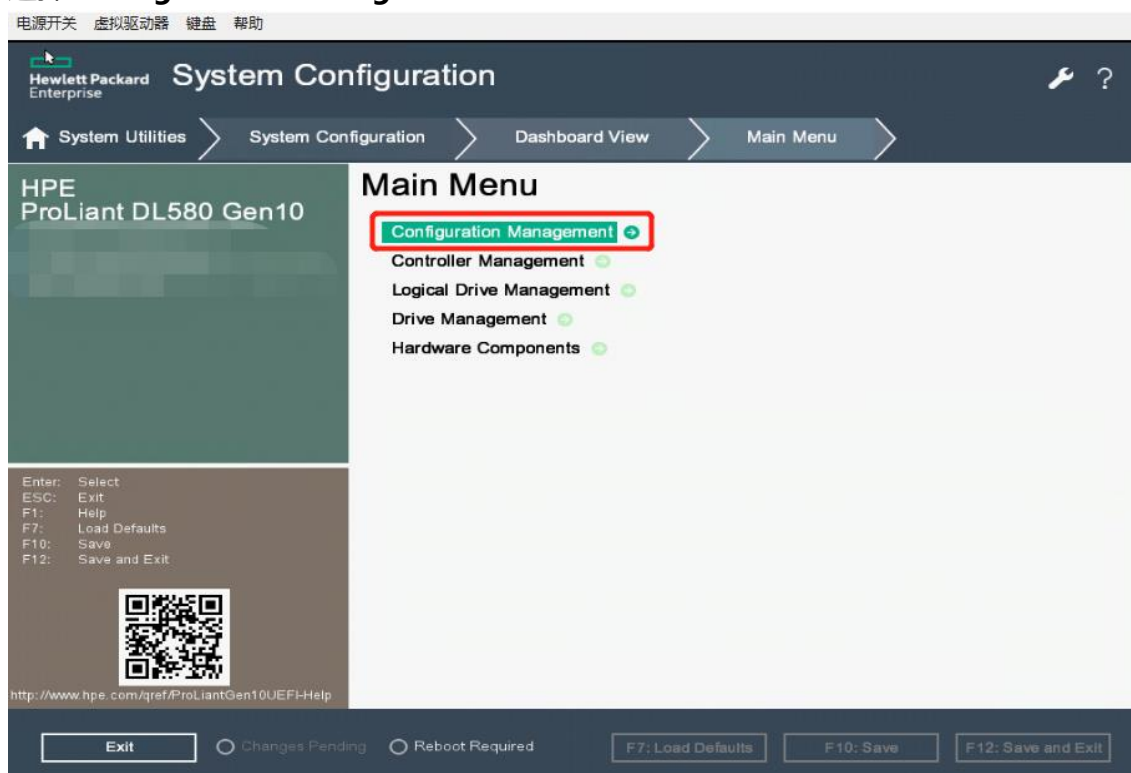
电源开关 虚拟驱动器 键盘 帮助

Hewlett Packard Enterprise System Configuration

System Utilities System Configuration Dashboard View Main Menu

HPE
ProLiant DL580 Gen10

Main Menu

Configuration Management
Controller Management
Logical Drive Management
Drive Management
Hardware Components

Enter: Select
ESC: Exit
F1: Help
F7: Load Defaults
F10: Save
F12: Save and Exit

http://www.hpe.com/qref/ProLiantGen10UEFI-Help

Exit
Changes Pending
Reboot Required
F7: Load Defaults
F10: Save
F12: Save and Exit